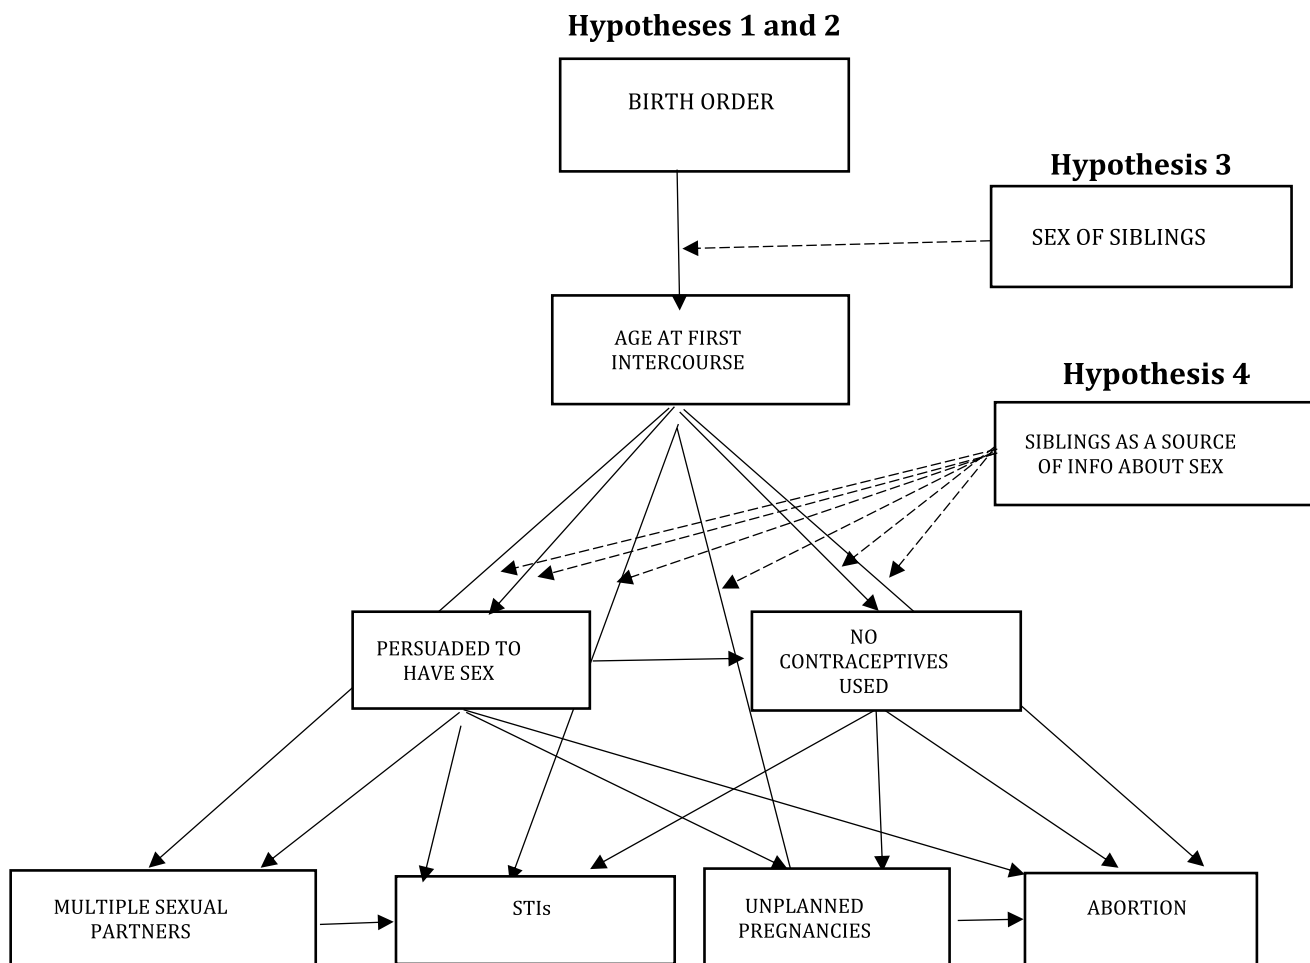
Hypotheses 1 and 2

BIRTH ORDER

Hypothesis 3

SEX OF SIBLINGS

AGE AT FIRST INTERCOURSE

Hypothesis 4

SIBLINGS AS A SOURCE OF INFO ABOUT SEX

PERSUADED TO HAVE SEX

NO CONTRACEPTIVES USED

MULTIPLE SEXUAL PARTNERS

STIs

UNPLANNED PREGNANCIES

ABORTION